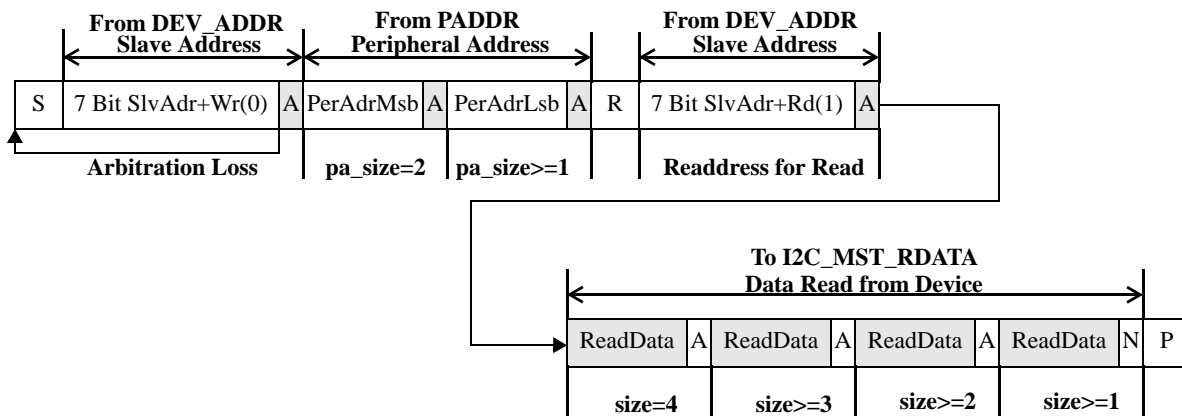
From DEV_ADDR
Slave Address

From PADDR
Peripheral Address

From DEV_ADDR
Slave Address

| S | 7 Bit SlvAdr+Wr(0) | A | PerAdrMsb | A | PerAdrLsb | A | R | 7 Bit SlvAdr+Rd(1) | A |
|---|---|---|---|---|---|---|---|---|---|

Arbitration Loss

pa_size=2

pa_size>=1

Readdress for Read

To I2C_MST_RDATA
Data Read from Device

| ReadData | A | ReadData | A | ReadData | A | ReadData | N | P |
|---|---|---|---|---|---|---|---|---|

size=4

size>=3

size>=2

size>=1